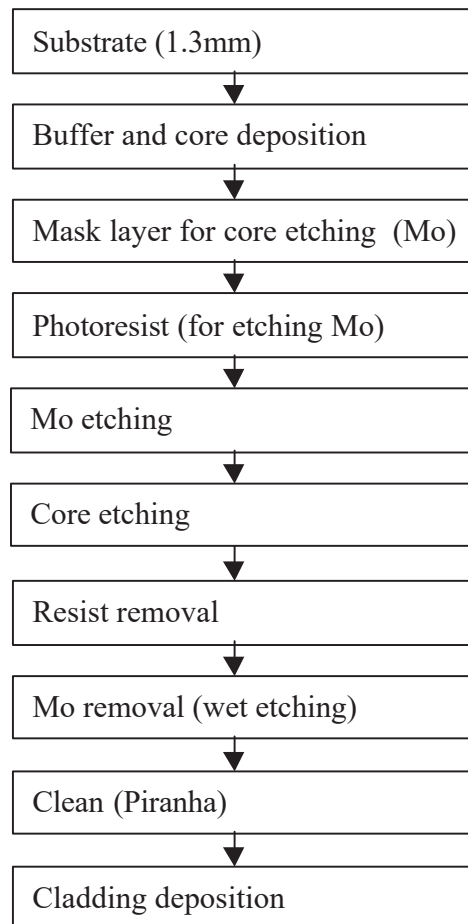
Substrate (1.3mm)

Buffer and core deposition

Mask layer for core etching (Mo)

Photoresist (for etching Mo)

Mo etching

Core etching

Resist removal

Mo removal (wet etching)

Clean (Piranha)

Cladding deposition